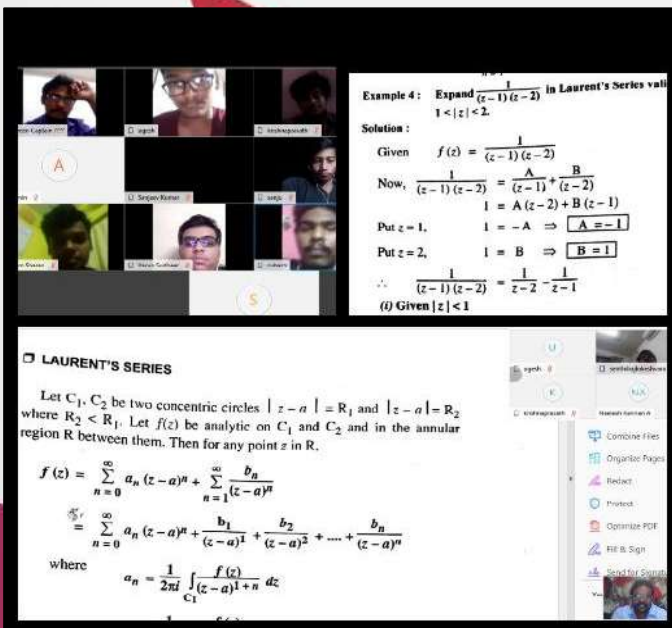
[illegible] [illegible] ugesh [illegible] krishnaprasath

A

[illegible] Sanjay Kumar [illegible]

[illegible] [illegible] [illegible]

S

Example 4 : Expand $\frac{1}{(z-1)(z-2)}$ in Laurent's Series vali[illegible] $1 < |z| < 2$.

Solution :

Given $f(z) = \frac{1}{(z-1)(z-2)}$

Now, $\frac{1}{(z-1)(z-2)} = \frac{A}{(z-1)} + \frac{B}{(z-2)}$

$1 = A(z-2) + B(z-1)$

Put $z = 1$, $1 = -A \Rightarrow$ $A = -1$

Put $z = 2$, $1 = B \Rightarrow$ $B = 1$

$\therefore \frac{1}{(z-1)(z-2)} = \frac{1}{z-2} - \frac{1}{z-1}$

(i) Given $|z| < 1$

LAURENT'S SERIES

Let $C_1$, $C_2$ be two concentric circles $|z-a| = R_1$ and $|z-a| = R_2$ where $R_2 < R_1$. Let $f(z)$ be analytic on $C_1$ and $C_2$ and in the annular region R between them. Then for any point $z$ in R,

$f(z) = \sum_{n=0}^{\infty} a_n (z-a)^n + \sum_{n=1}^{\infty} \frac{b_n}{(z-a)^n}$

$= \sum_{n=0}^{\infty} a_n (z-a)^n + \frac{b_1}{(z-a)^1} + \frac{b_2}{(z-a)^2} + .... + \frac{b_n}{(z-a)^n}$

where $a_n = \frac{1}{2\pi i} \int_{C_1} \frac{f(z)}{(z-a)^{1+n}} dz$

U ugesh K krishnaprasath NA Naresh Kumar A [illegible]

Combine Files
Organize Pages
Redact
Protect
Optimize PDF
Fill & Sign
Send for Signat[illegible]